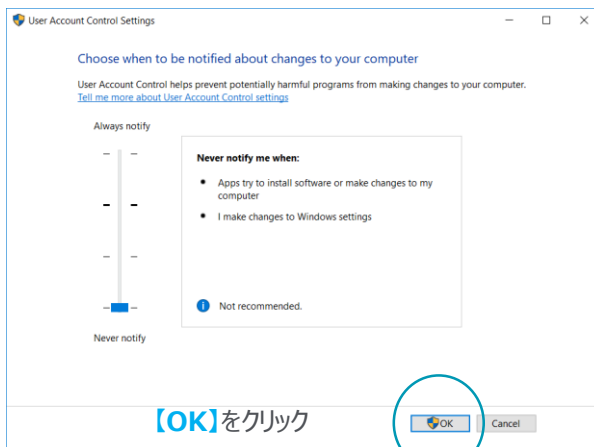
User Account Control Settings

Choose when to be notified about changes to your computer

User Account Control helps prevent potentially harmful programs from making changes to your computer.
Tell me more about User Account Control settings

Always notify

Never notify me when:

- Apps try to install software or make changes to my computer
- I make changes to Windows settings

Not recommended.

Never notify

【OK】をクリック

OK

Cancel